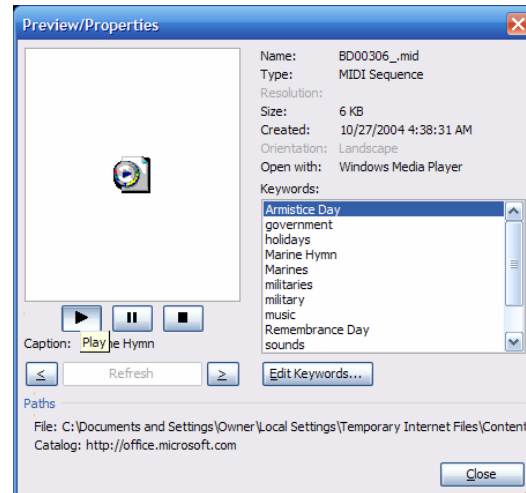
Preview/Properties

Name: BD00306_.mid
Type: MIDI Sequence
Resolution:
Size: 6 KB
Created: 10/27/2004 4:38:31 AM
Orientation: Landscape
Open with: Windows Media Player

Keywords:
Armistice Day
government
holidays
Marine Hymn
Marines
militaries
military
music
Remembrance Day
sounds

Caption: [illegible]e Hymn
Play

<
Refresh
>
Edit Keywords...

Paths
File: C:\Documents and Settings\Owner\Local Settings\Temporary Internet Files\Content
Catalog: http://office.microsoft.com

Close